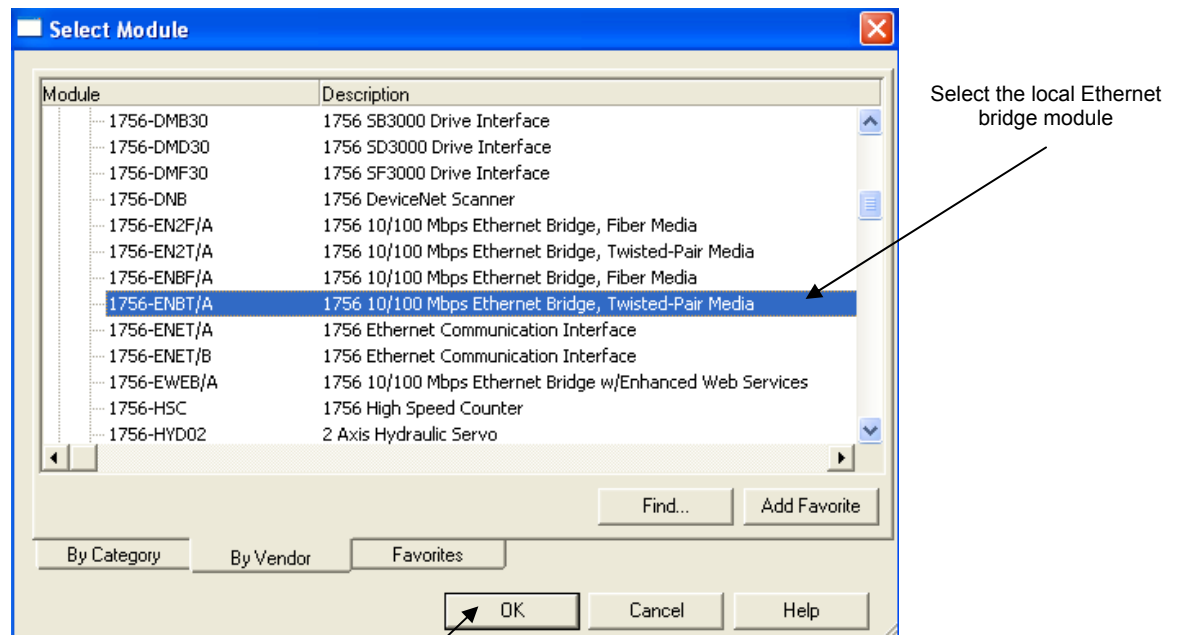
Select Module

| Module | Description |
|---|---|
| 1756-DMB30 | 1756 SB3000 Drive Interface |
| 1756-DMD30 | 1756 SD3000 Drive Interface |
| 1756-DMF30 | 1756 SF3000 Drive Interface |
| 1756-DNB | 1756 DeviceNet Scanner |
| 1756-EN2F/A | 1756 10/100 Mbps Ethernet Bridge, Fiber Media |
| 1756-EN2T/A | 1756 10/100 Mbps Ethernet Bridge, Twisted-Pair Media |
| 1756-ENBF/A | 1756 10/100 Mbps Ethernet Bridge, Fiber Media |
| 1756-ENBT/A | 1756 10/100 Mbps Ethernet Bridge, Twisted-Pair Media |
| 1756-ENET/A | 1756 Ethernet Communication Interface |
| 1756-ENET/B | 1756 Ethernet Communication Interface |
| 1756-EWEB/A | 1756 10/100 Mbps Ethernet Bridge w/Enhanced Web Services |
| 1756-HSC | 1756 High Speed Counter |
| 1756-HYD02 | 2 Axis Hydraulic Servo |

Find... Add Favorite

By Category By Vendor Favorites

OK Cancel Help

Select the local Ethernet bridge module